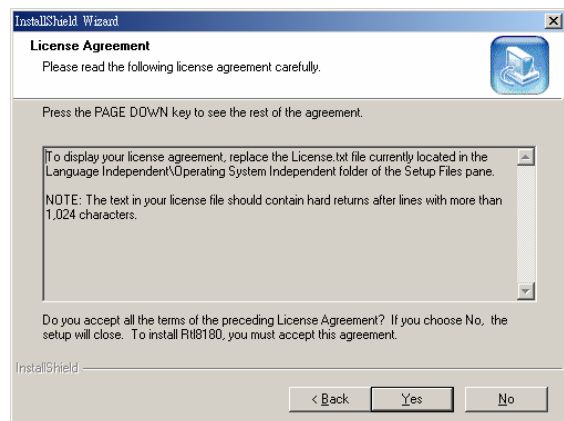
InstallShield Wizard

License Agreement

Please read the following license agreement carefully.

Press the PAGE DOWN key to see the rest of the agreement.

To display your license agreement, replace the License.txt file currently located in the Language Independent\Operating System Independent folder of the Setup Files pane.

NOTE: The text in your license file should contain hard returns after lines with more than 1,024 characters.

Do you accept all the terms of the preceding License Agreement? If you choose No, the setup will close. To install Rtl8180, you must accept this agreement.

InstallShield

< Back

Yes

No